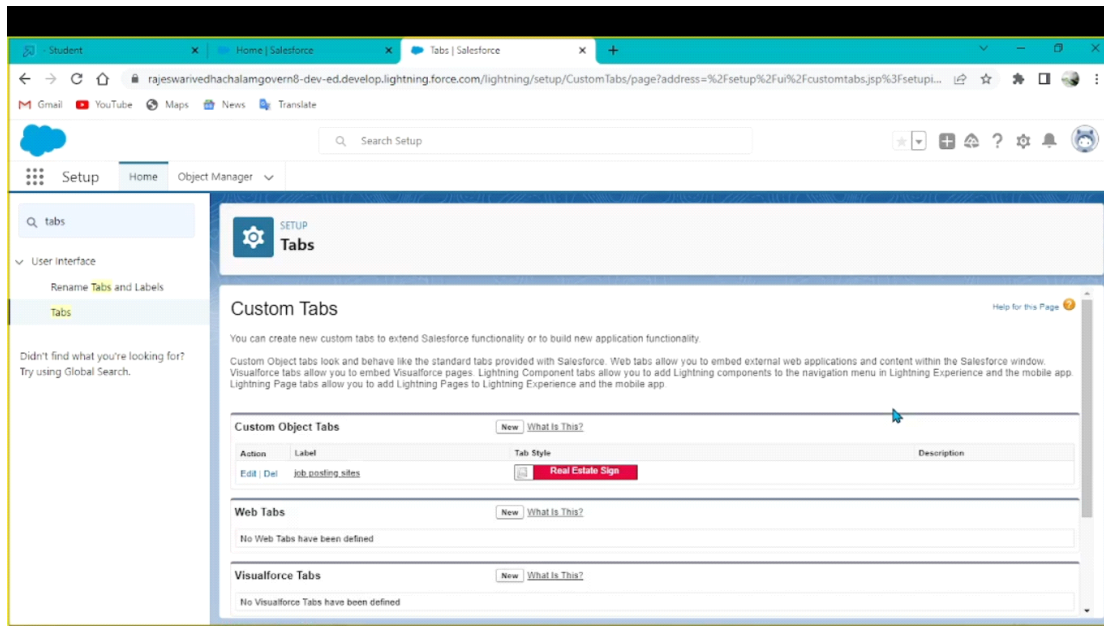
- Student
Home | Salesforce
Tabs | Salesforce
+

rajeswarivedhachalamgovern8-dev-ed.develop.lightning.force.com/lightning/setup/CustomTabs/page?address=%2Fsetup%2Fui%2Fcustomtabs.jsp%3Fsetupi...

Gmail YouTube Maps News Translate

Search Setup

Setup Home Object Manager

tabs

User Interface
Rename Tabs and Labels
Tabs

Didn't find what you're looking for? Try using Global Search.

SETUP
Tabs

Custom Tabs

Help for this Page

You can create new custom tabs to extend Salesforce functionality or to build new application functionality.

Custom Object tabs look and behave like the standard tabs provided with Salesforce. Web tabs allow you to embed external web applications and content within the Salesforce window. Visualforce tabs allow you to embed Visualforce pages. Lightning Component tabs allow you to add Lightning components to the navigation menu in Lightning Experience and the mobile app. Lightning Page tabs allow you to add Lightning Pages to Lightning Experience and the mobile app.

Custom Object Tabs New What Is This?

| Action | Label | Tab Style | Description |
|---|---|---|---|
| Edit \| Del | job posting sites | Real Estate Sign | |

Web Tabs New What Is This?

No Web Tabs have been defined

Visualforce Tabs New What Is This?

No Visualforce Tabs have been defined